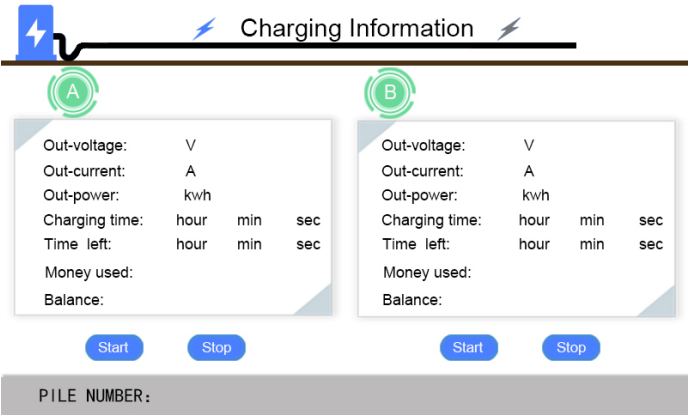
Charging Information

A

Out-voltage: V
Out-current: A
Out-power: kwh
Charging time: hour min sec
Time left: hour min sec
Money used:
Balance:

Start Stop

B

Out-voltage: V
Out-current: A
Out-power: kwh
Charging time: hour min sec
Time left: hour min sec
Money used:
Balance:

Start Stop

PILE NUMBER: